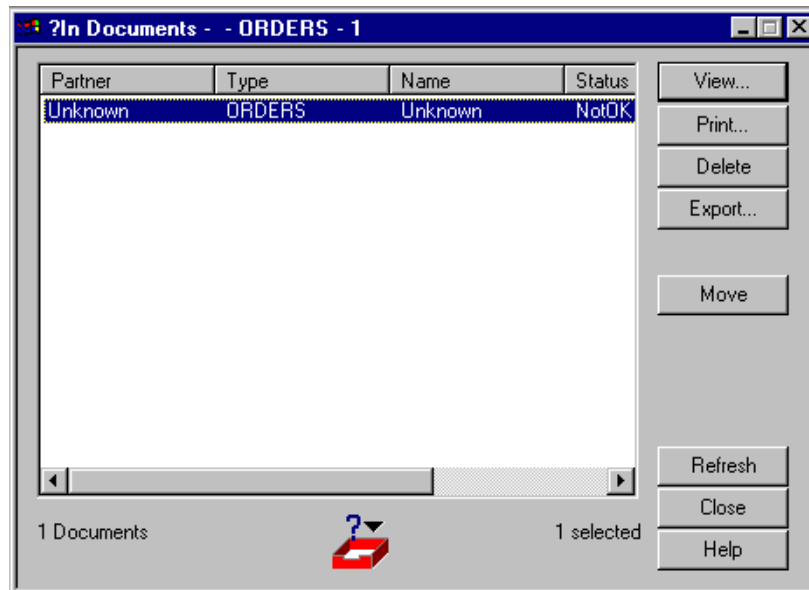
?In Documents - - ORDERS - 1

| Partner | Type | Name | Status |
|---|---|---|---|
| Unknown | ORDERS | Unknown | NotOK |

View...
Print...
Delete
Export...
Move
Refresh
Close
Help

1 Documents
?
1 selected